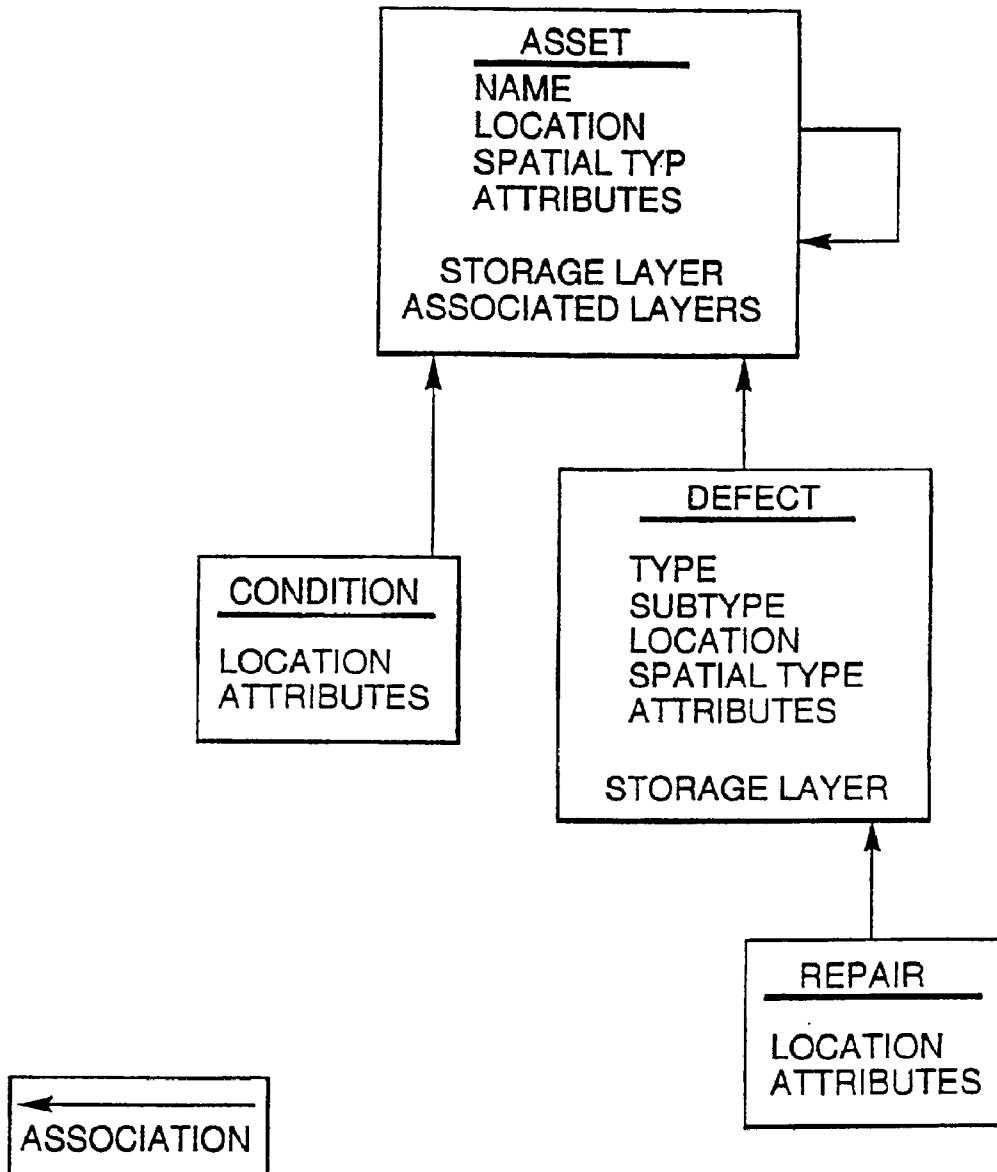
ASSET
NAME
LOCATION
SPATIAL TYP
ATTRIBUTES

STORAGE LAYER
ASSOCIATED LAYERS

DEFECT
TYPE
SUBTYPE
LOCATION
SPATIAL TYPE
ATTRIBUTES

STORAGE LAYER

CONDITION
LOCATION
ATTRIBUTES

REPAIR
LOCATION
ATTRIBUTES

ASSOCIATION